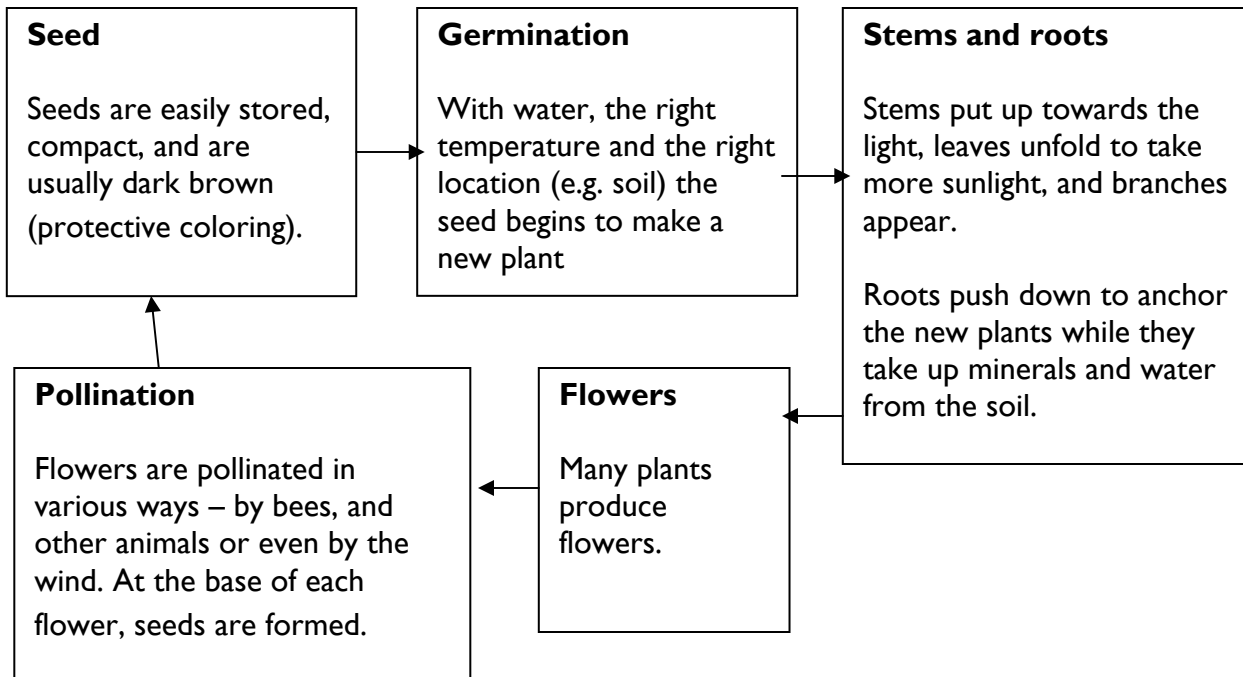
**Seed**

Seeds are easily stored, compact, and are usually dark brown (protective coloring).

**Germination**

With water, the right temperature and the right location (e.g. soil) the seed begins to make a new plant

**Stems and roots**

Stems put up towards the light, leaves unfold to take more sunlight, and branches appear.

Roots push down to anchor the new plants while they take up minerals and water from the soil.

**Flowers**

Many plants produce flowers.

**Pollination**

Flowers are pollinated in various ways – by bees, and other animals or even by the wind. At the base of each flower, seeds are formed.